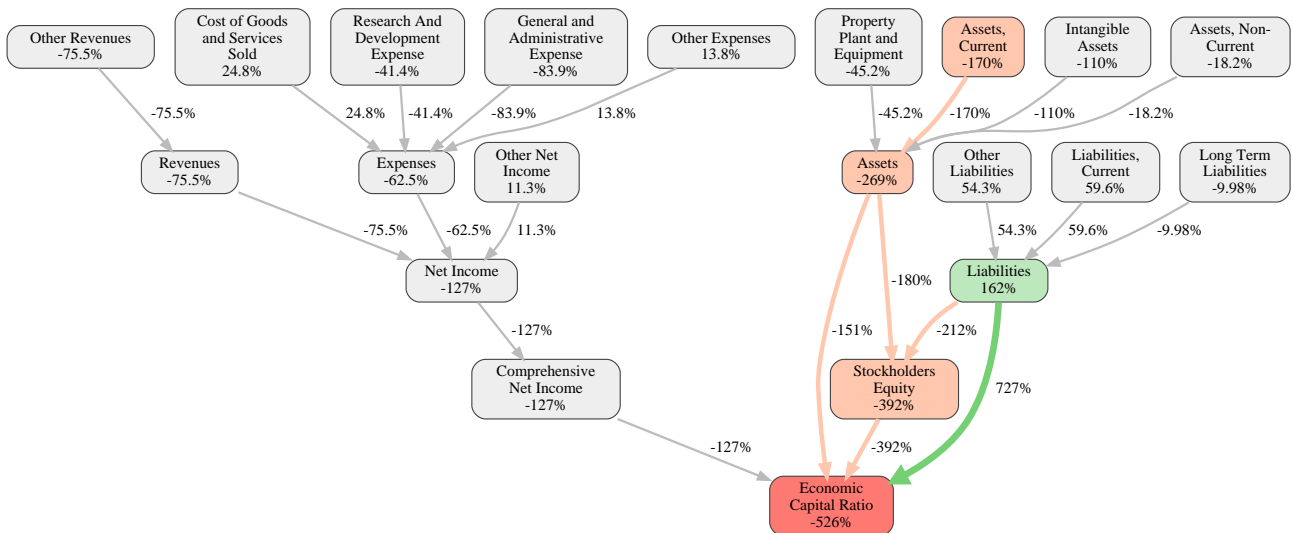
Other Revenues
-75.5%

Cost of Goods and Services Sold
24.8%

Research And Development Expense
-41.4%

General and Administrative Expense
-83.9%

Other Expenses
13.8%

Property Plant and Equipment
-45.2%

Assets, Current
-170%

Intangible Assets
-110%

Assets, Non-Current
-18.2%

-75.5%

24.8%

-41.4%

-83.9%

13.8%

-45.2%

-170%

-110%

-18.2%

Revenues
-75.5%

Expenses
-62.5%

Other Net Income
11.3%

Assets
-269%

Other Liabilities
54.3%

Liabilities, Current
59.6%

Long Term Liabilities
-9.98%

-75.5%

-62.5%

11.3%

54.3%

59.6%

-9.98%

Net Income
-127%

-180%

Liabilities
162%

-127%

-151%

-212%

Comprehensive Net Income
-127%

Stockholders Equity
-392%

727%

-127%

-392%

Economic Capital Ratio
-526%